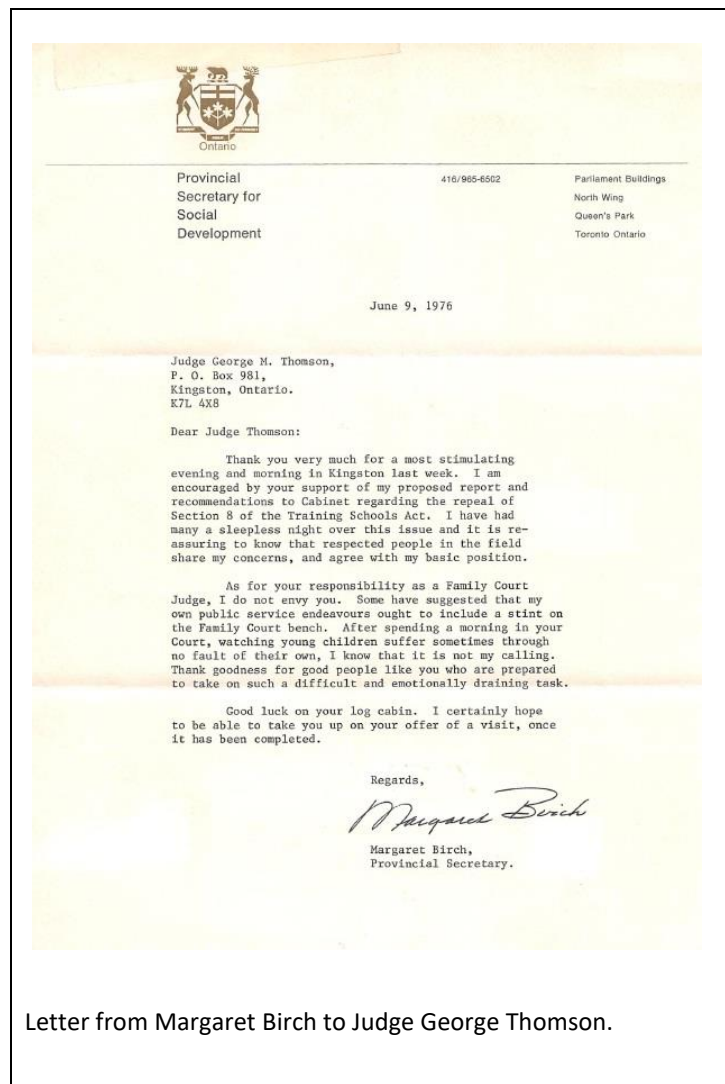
Ontario

Provincial
Secretary for
Social
Development

416/965-6502

Parliament Buildings
North Wing
Queen's Park
Toronto Ontario

June 9, 1976

Judge George M. Thomson,
P. O. Box 981,
Kingston, Ontario.
K7L 4X8

Dear Judge Thomson:

Thank you very much for a most stimulating evening and morning in Kingston last week. I am encouraged by your support of my proposed report and recommendations to Cabinet regarding the repeal of Section 8 of the Training Schools Act. I have had many a sleepless night over this issue and it is reassuring to know that respected people in the field share my concerns, and agree with my basic position.

As for your responsibility as a Family Court Judge, I do not envy you. Some have suggested that my own public service endeavours ought to include a stint on the Family Court bench. After spending a morning in your Court, watching young children suffer sometimes through no fault of their own, I know that it is not my calling. Thank goodness for good people like you who are prepared to take on such a difficult and emotionally draining task.

Good luck on your log cabin. I certainly hope to be able to take you up on your offer of a visit, once it has been completed.

Regards,

Margaret Birch

Margaret Birch,
Provincial Secretary.

Letter from Margaret Birch to Judge George Thomson.